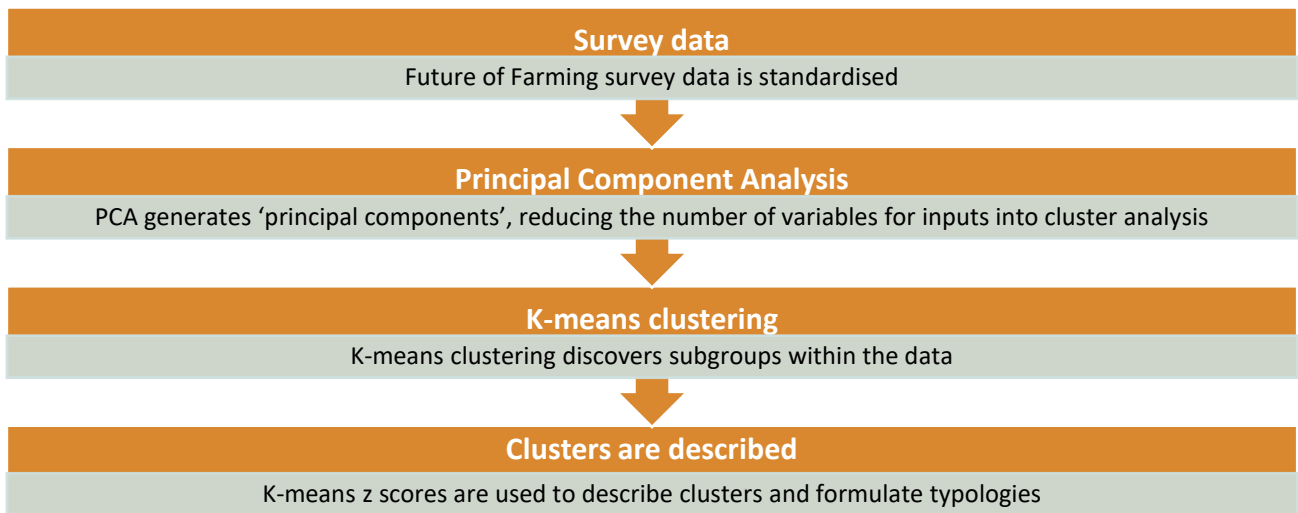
Survey data

Future of Farming survey data is standardised

Principal Component Analysis

PCA generates ‘principal components’, reducing the number of variables for inputs into cluster analysis

K-means clustering

K-means clustering discovers subgroups within the data

Clusters are described

K-means z scores are used to describe clusters and formulate typologies